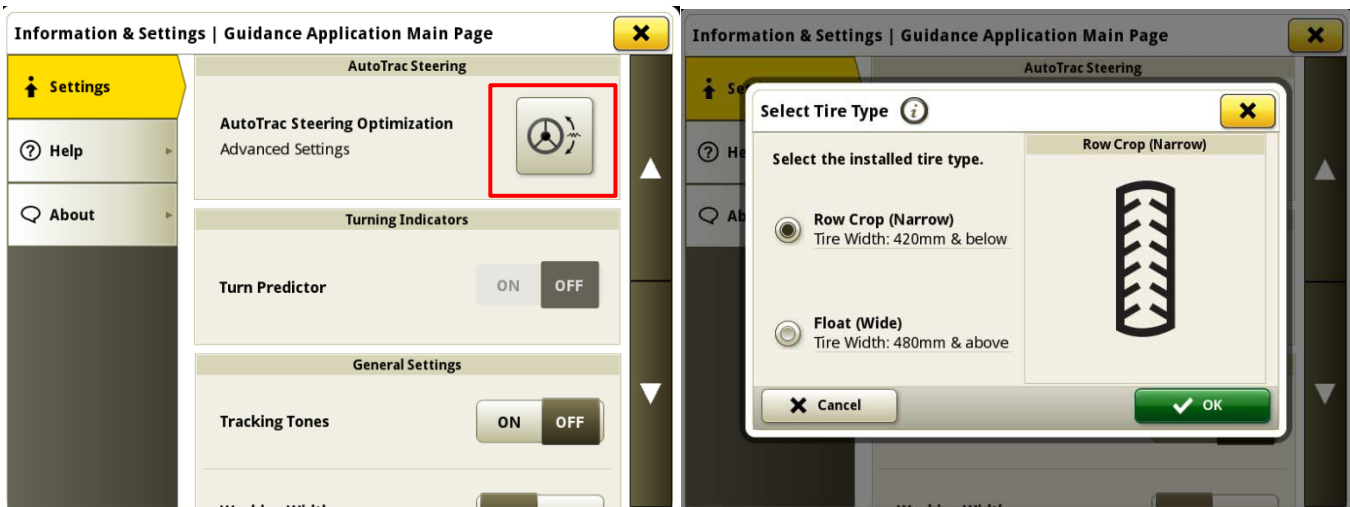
Information & Settings | Guidance Application Main Page

Settings

Help

About

AutoTrac Steering

AutoTrac Steering Optimization
Advanced Settings

Turning Indicators

Turn Predictor

ON OFF

General Settings

Tracking Tones

ON OFF

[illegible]

Information & Settings | Guidance Application Main Page

AutoTrac Steering

Select Tire Type

Select the installed tire type.

Row Crop (Narrow)
Tire Width: 420mm & below

Float (Wide)
Tire Width: 480mm & above

Row Crop (Narrow)

Cancel

OK